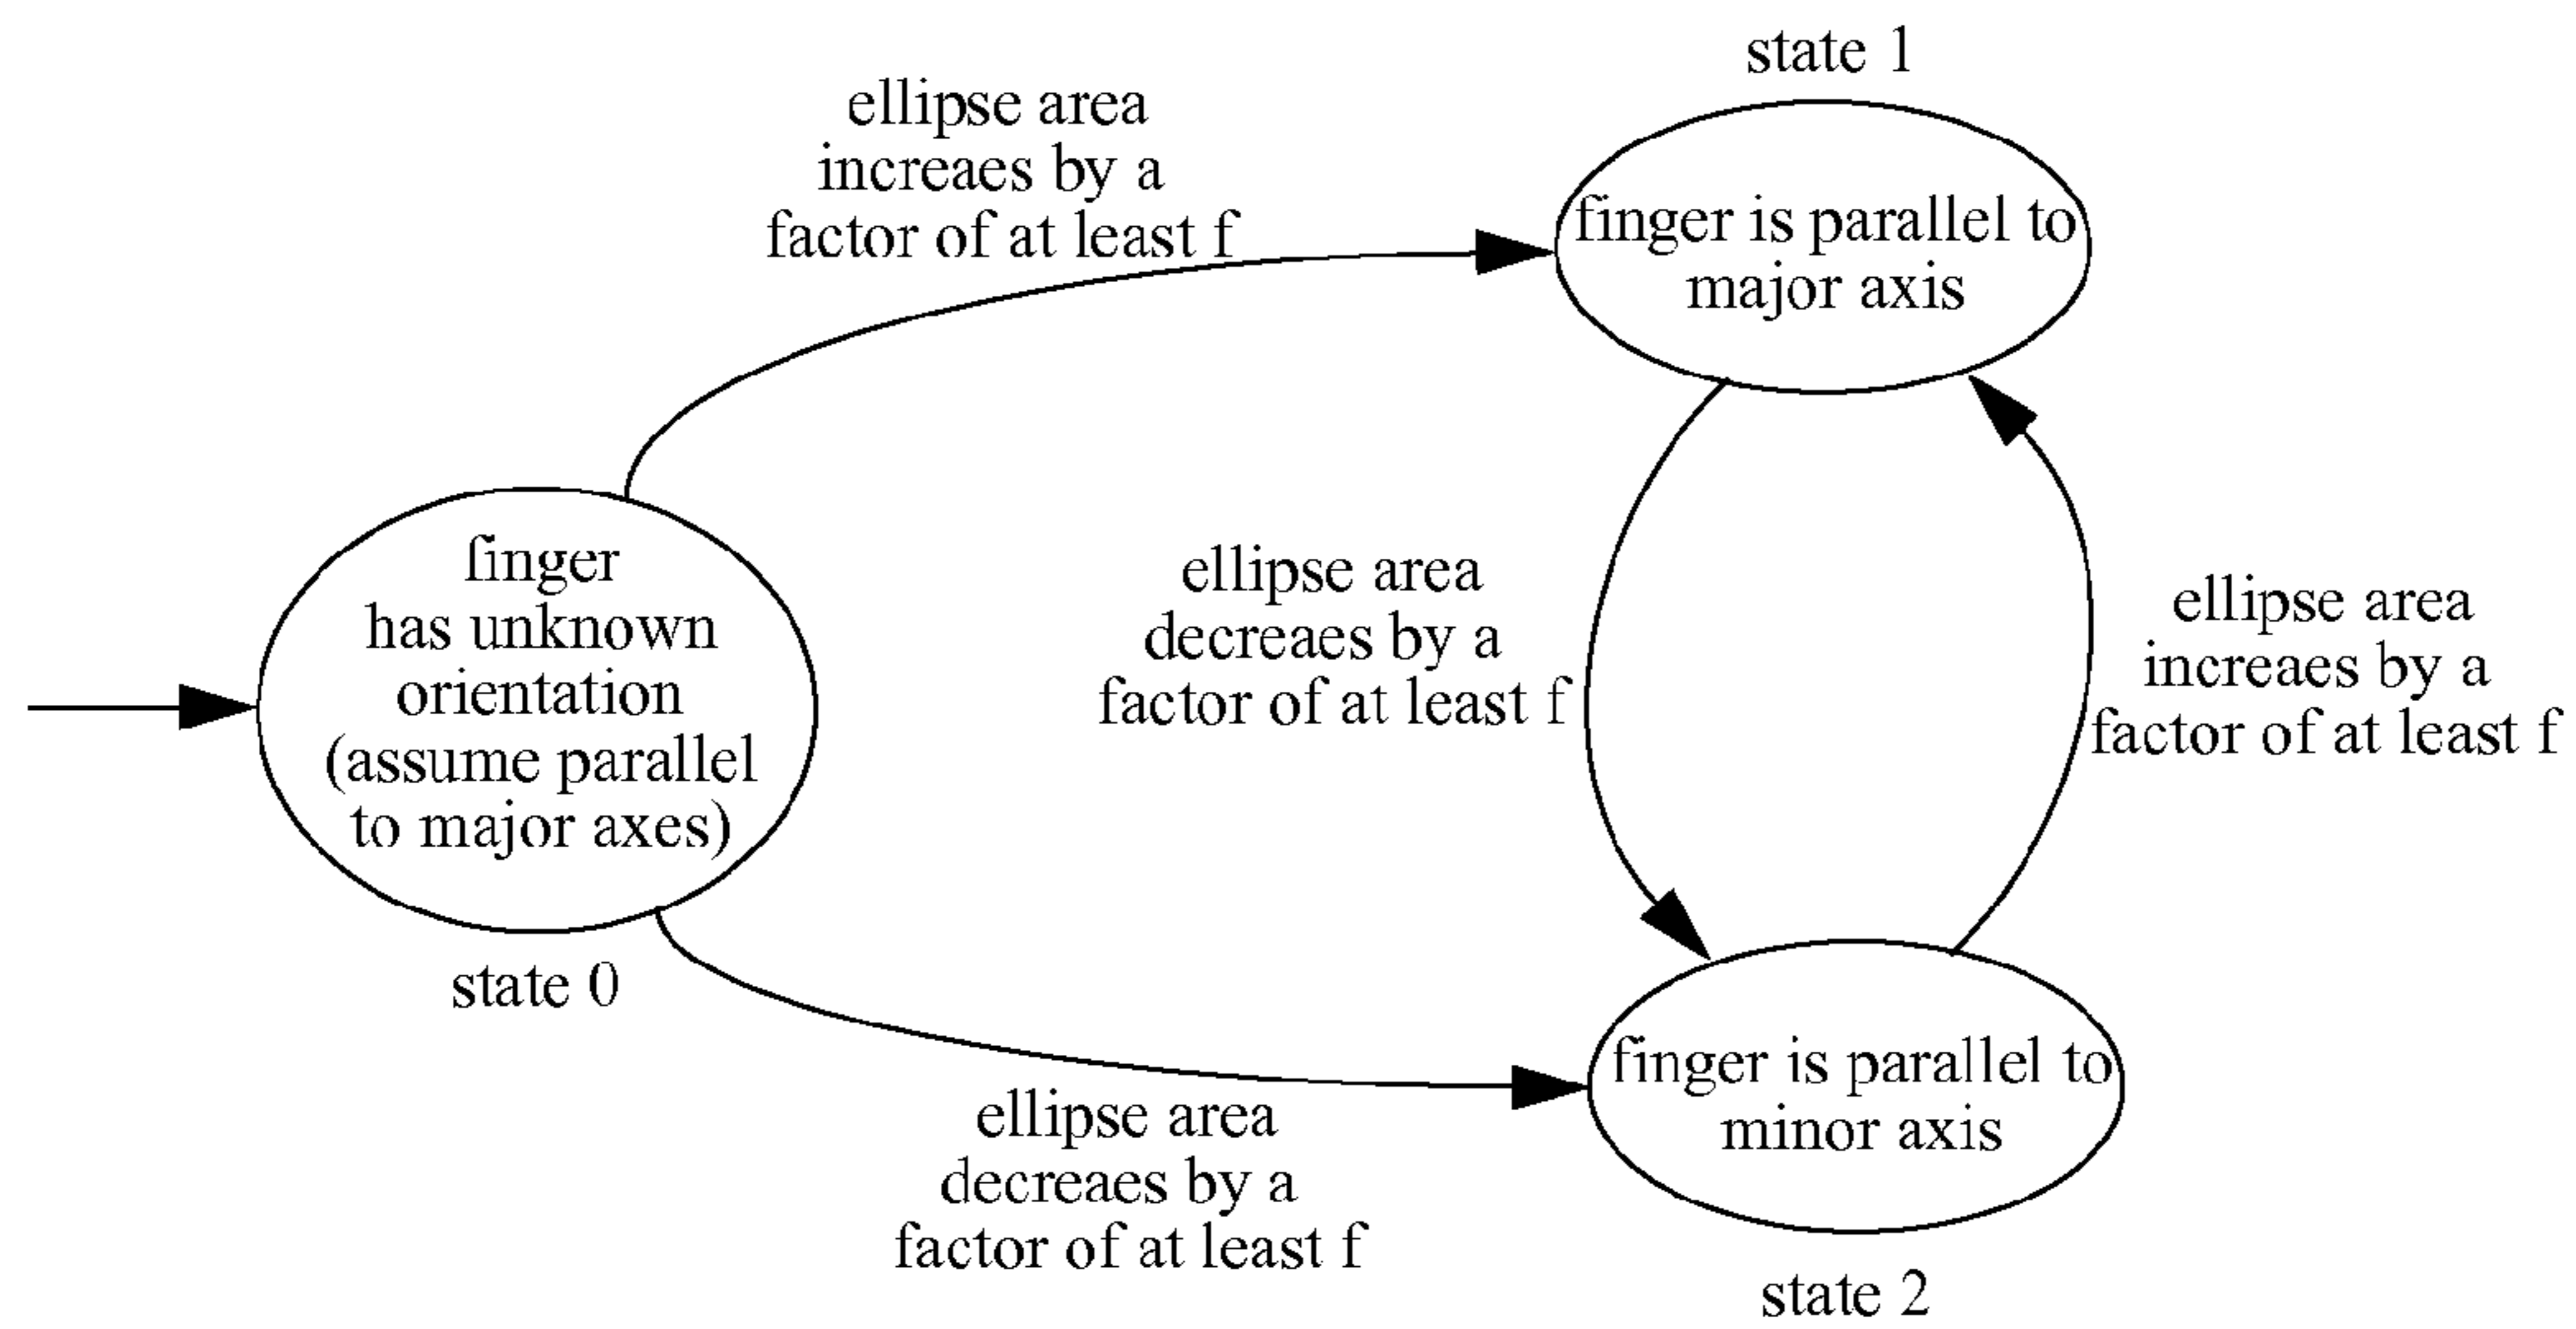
state 1

ellipse area increaes by a factor of at least f

finger is parallel to major axis

finger has unknown orientation (assume parallel to major axes)

state 0

ellipse area decreaes by a factor of at least f

ellipse area increaes by a factor of at least f

finger is parallel to minor axis

ellipse area decreaes by a factor of at least f

state 2